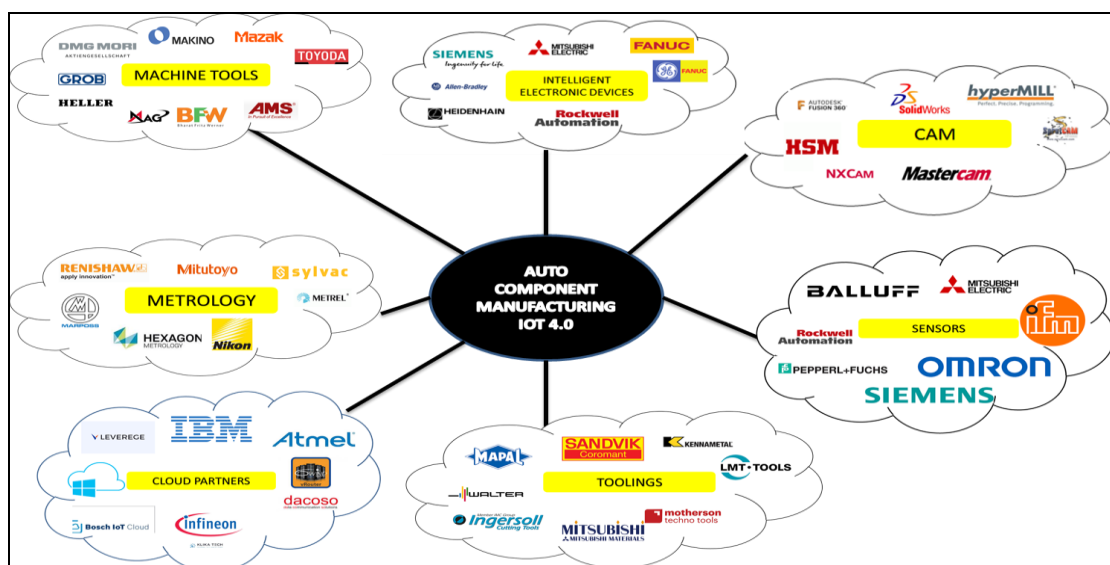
DMG MORI
AKTIENGESELLSCHAFT
MAKINO
Mazak
TOYODA
GROB
MACHINE TOOLS
HELLER
NAGEL
BFW
Bharat Fritz Werner
AMS
In Pursuit of Excellence

SIEMENS
Ingenuity for life
MITSUBISHI ELECTRIC
FANUC
GE FANUC
INTELLIGENT ELECTRONIC DEVICES
Allen-Bradley
HEIDENHAIN
Rockwell Automation

AUTODESK FUSION 360
SolidWorks
hyperMILL
Perfect. Precise. Programming.
CAM
HSM
NXCAM
Mastercam

RENISHAW
apply innovation
Mitutoyo
sylvac
METROLOGY
METREL
MARPOSS
HEXAGON
METROLOGY
Nikon

AUTO COMPONENT MANUFACTURING IOT 4.0

BALLUFF
MITSUBISHI ELECTRIC
Rockwell Automation
SENSORS
ifm
PEPPERL+FUCHS
OMRON
SIEMENS

LEVEREGE
IBM
Atmel
CLOUD PARTNERS
dacoso
Bosch IoT Cloud
infineon

MAPAL
SANDVIK
Coromant
KENNAMETAL
LMT-TOOLS
WALTER
TOOLINGS
Ingersoll
Cutting Tools
MITSUBISHI
MITSUBISHI MATERIALS
motherson
techno tools